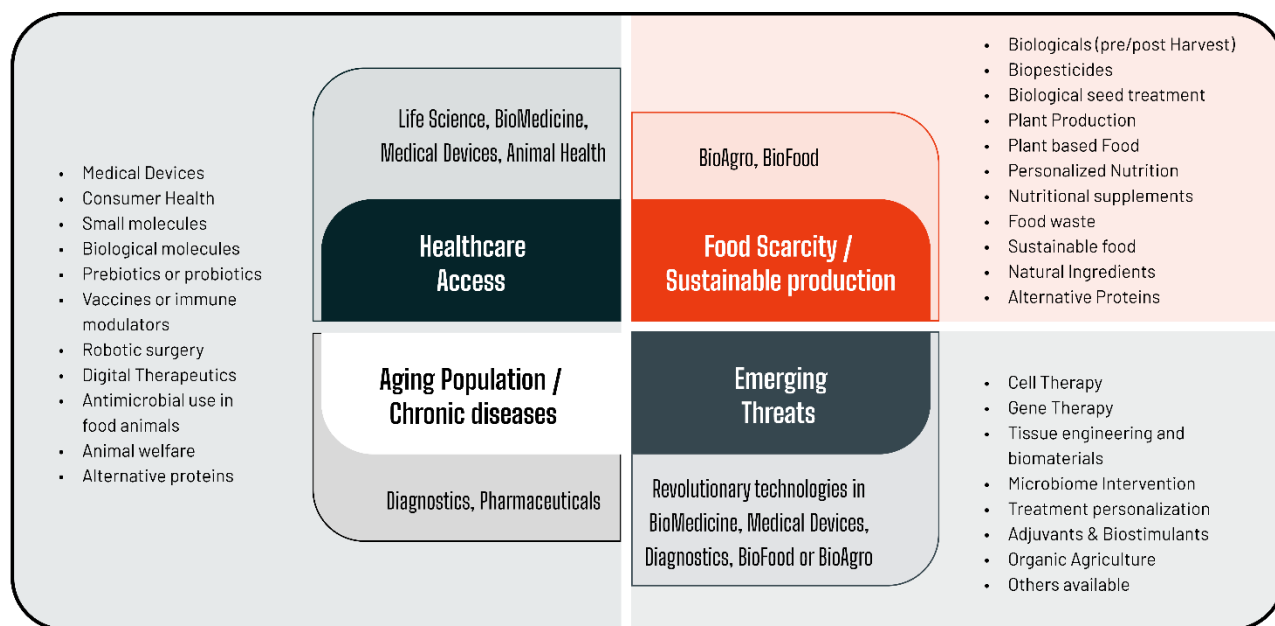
- Medical Devices
- Consumer Health
- Small molecules
- Biological molecules
- Prebiotics or probiotics
- Vaccines or immune modulators
- Robotic surgery
- Digital Therapeutics
- Antimicrobial use in food animals
- Animal welfare
- Alternative proteins

Life Science, BioMedicine, Medical Devices, Animal Health

Healthcare Access

BioAgro, BioFood

Food Scarcity / Sustainable production

- Biologicals (pre/post Harvest)
- Biopesticides
- Biological seed treatment
- Plant Production
- Plant based Food
- Personalized Nutrition
- Nutritional supplements
- Food waste
- Sustainable food
- Natural Ingredients
- Alternative Proteins

Aging Population / Chronic diseases

Diagnostics, Pharmaceuticals

Emerging Threats

Revolutionary technologies in BioMedicine, Medical Devices, Diagnostics, BioFood or BioAgro

- Cell Therapy
- Gene Therapy
- Tissue engineering and biomaterials
- Microbiome Intervention
- Treatment personalization
- Adjuvants & Biostimulants
- Organic Agriculture
- Others available